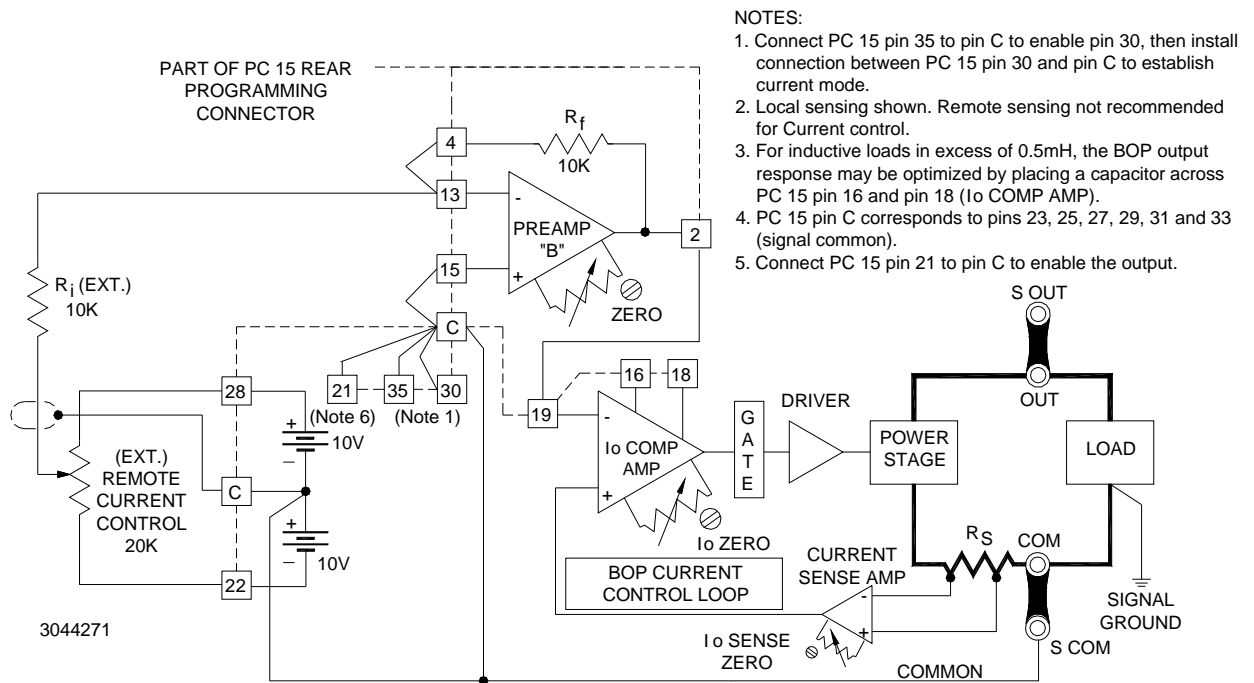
NOTES:
1. Connect PC 15 pin 35 to pin C to enable pin 30, then install connection between PC 15 pin 30 and pin C to establish current mode.
2. Local sensing shown. Remote sensing not recommended for Current control.
3. For inductive loads in excess of 0.5mH, the BOP output response may be optimized by placing a capacitor across PC 15 pin 16 and pin 18 (Io COMP AMP).
4. PC 15 pin C corresponds to pins 23, 25, 27, 29, 31 and 33 (signal common).
5. Connect PC 15 pin 21 to pin C to enable the output.

PART OF PC 15 REAR PROGRAMMING CONNECTOR

4
$R_f$
10K
13
-
PREAMP "B"
+
2
15
ZERO
$R_i$ (EXT.)
10K
C
28
21
35
30
(Note 6)
(Note 1)
+
10V
-
19
16
18
-
Io COMP AMP
+
G
A
T
E
DRIVER
POWER STAGE
S OUT
OUT
LOAD
(EXT.)
REMOTE
CURRENT
CONTROL
20K
C
+
10V
-
22
Io ZERO
BOP CURRENT CONTROL LOOP
CURRENT SENSE AMP
$R_S$
COM
-
+
SIGNAL GROUND
3044271
Io SENSE ZERO
S COM
COMMON